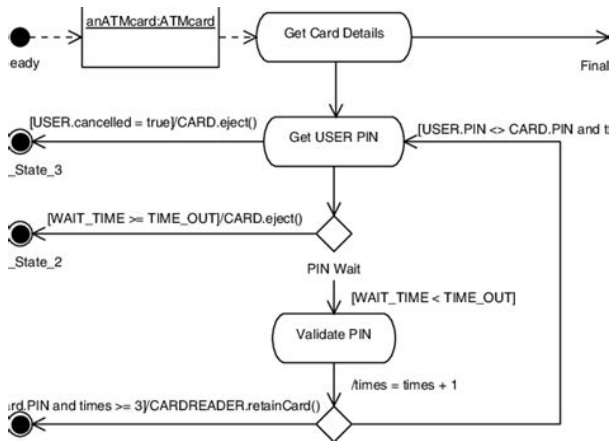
eady

anATMcard:ATMcard

Get Card Details

Final

[USER.cancelled = true]/CARD.eject()

Get USER PIN

[USER.PIN <> CARD.PIN and t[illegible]

_State_3

[WAIT_TIME >= TIME_OUT]/CARD.eject()

_State_2

PIN Wait

[WAIT_TIME < TIME_OUT]

Validate PIN

/times = times + 1

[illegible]rd.PIN and times >= 3]/CARDREADER.retainCard()